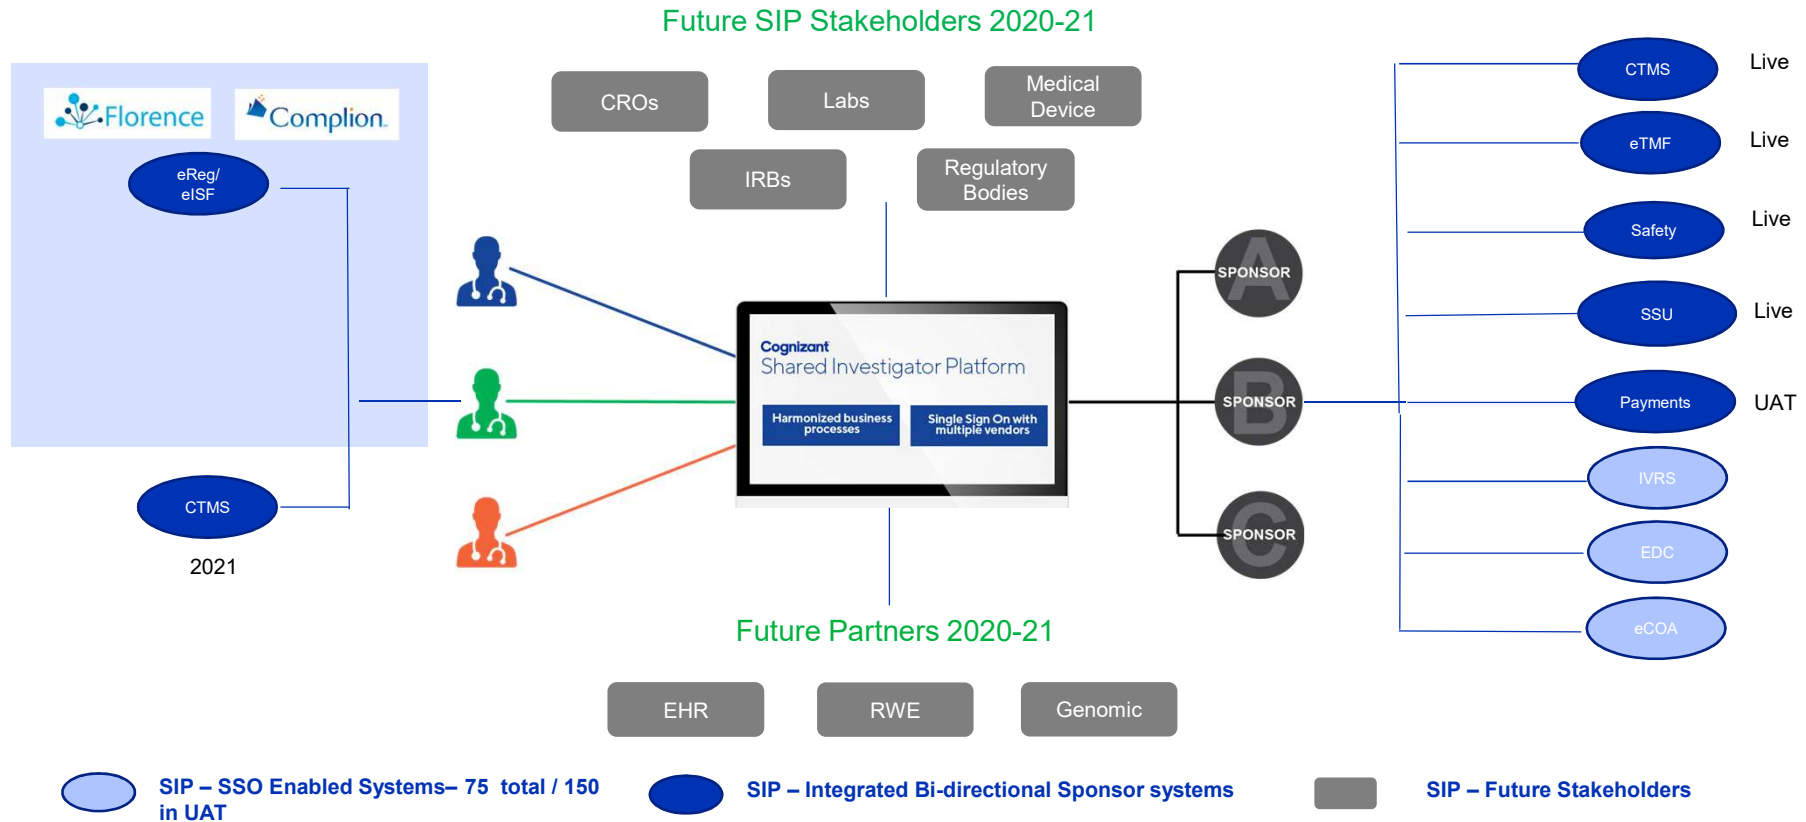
Future SIP Stakeholders 2020-21

Florence

Complion

eReg/ eISF

CTMS

2021

CROs

Labs

Medical Device

IRBs

Regulatory Bodies

Cognizant
Shared Investigator Platform

Harmonized business processes

Single Sign On with multiple vendors

A SPONSOR

B SPONSOR

C SPONSOR

CTMS Live

eTMF Live

Safety Live

SSU Live

Payments UAT

IVRS

EDC

eCOA

Future Partners 2020-21

EHR

RWE

Genomic

SIP – SSO Enabled Systems– 75 total / 150 in UAT

SIP – Integrated Bi-directional Sponsor systems

SIP – Future Stakeholders